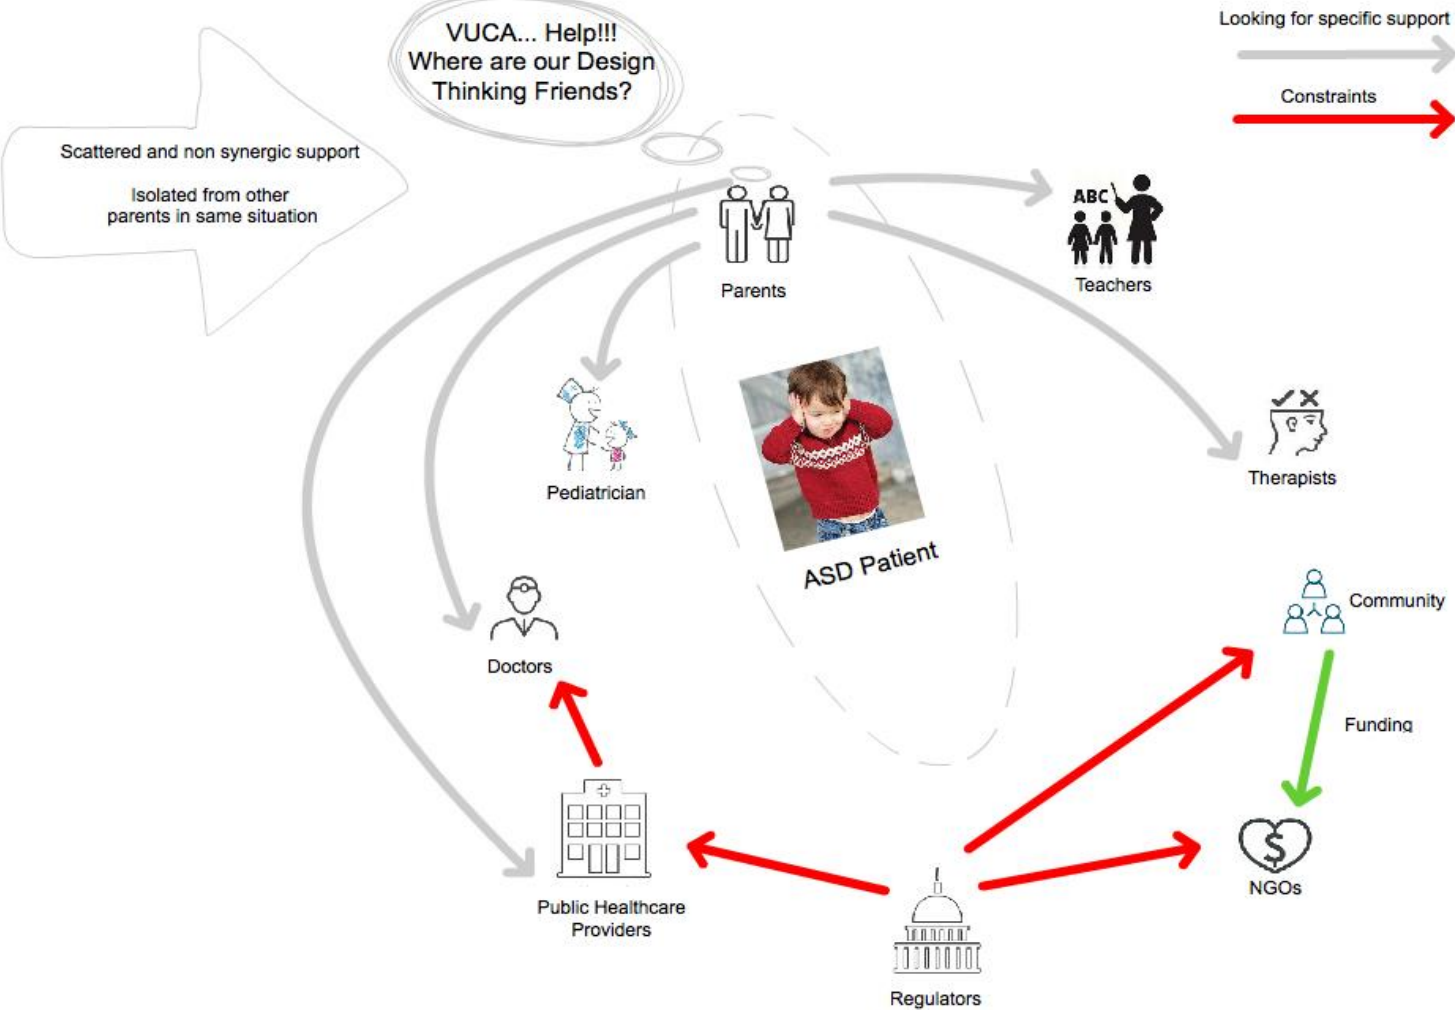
VUCA... Help!!!
Where are our Design Thinking Friends?

Looking for specific support

Constraints

Scattered and non synergic support

Isolated from other parents in same situation

Parents

ABC

Teachers

Pediatrician

ASD Patient

Therapists

Community

Doctors

Funding

Public Healthcare Providers

NGOs

Regulators